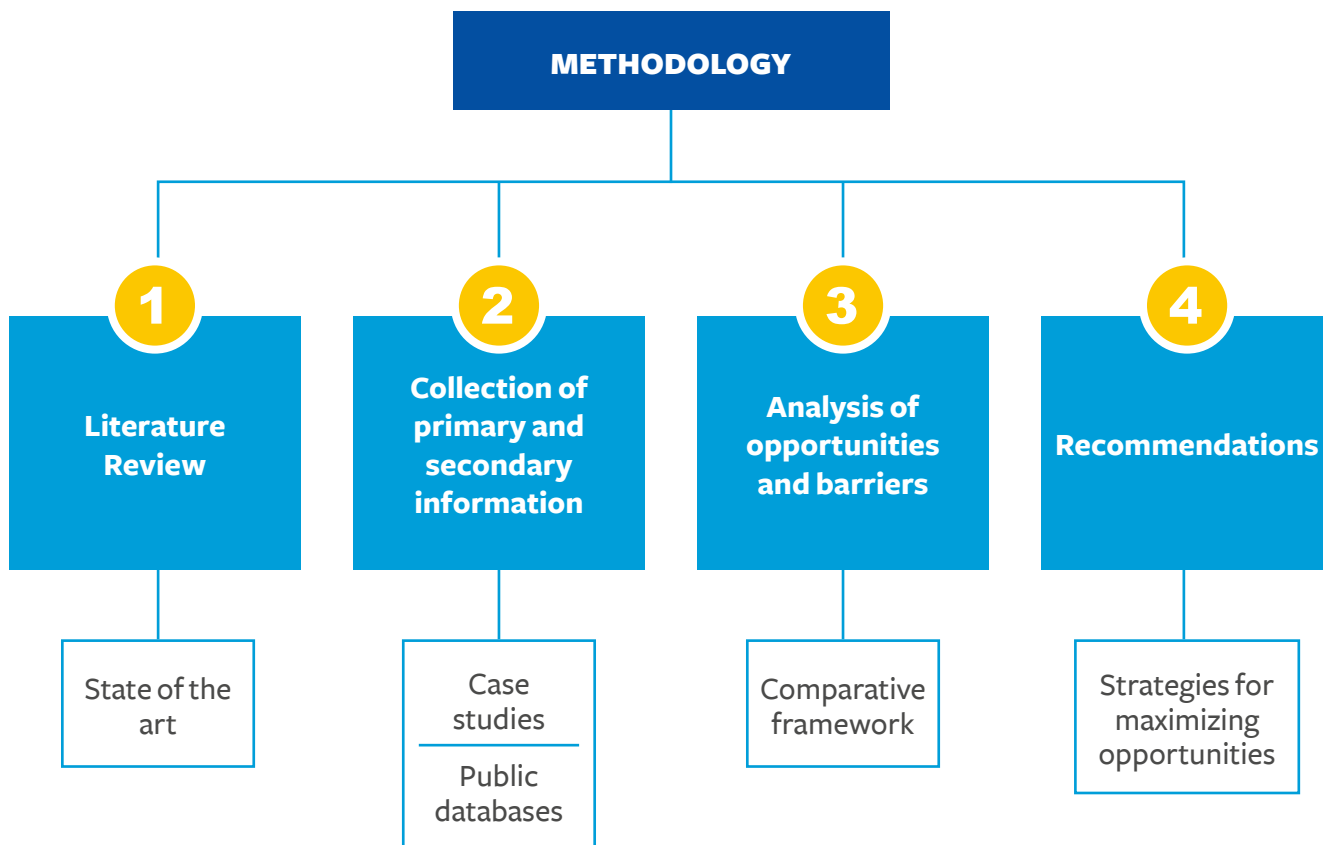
METHODOLOGY

1
Literature Review

State of the art

2
Collection of primary and secondary information

Case studies

Public databases

3
Analysis of opportunities and barriers

Comparative framework

4
Recommendations

Strategies for maximizing opportunities